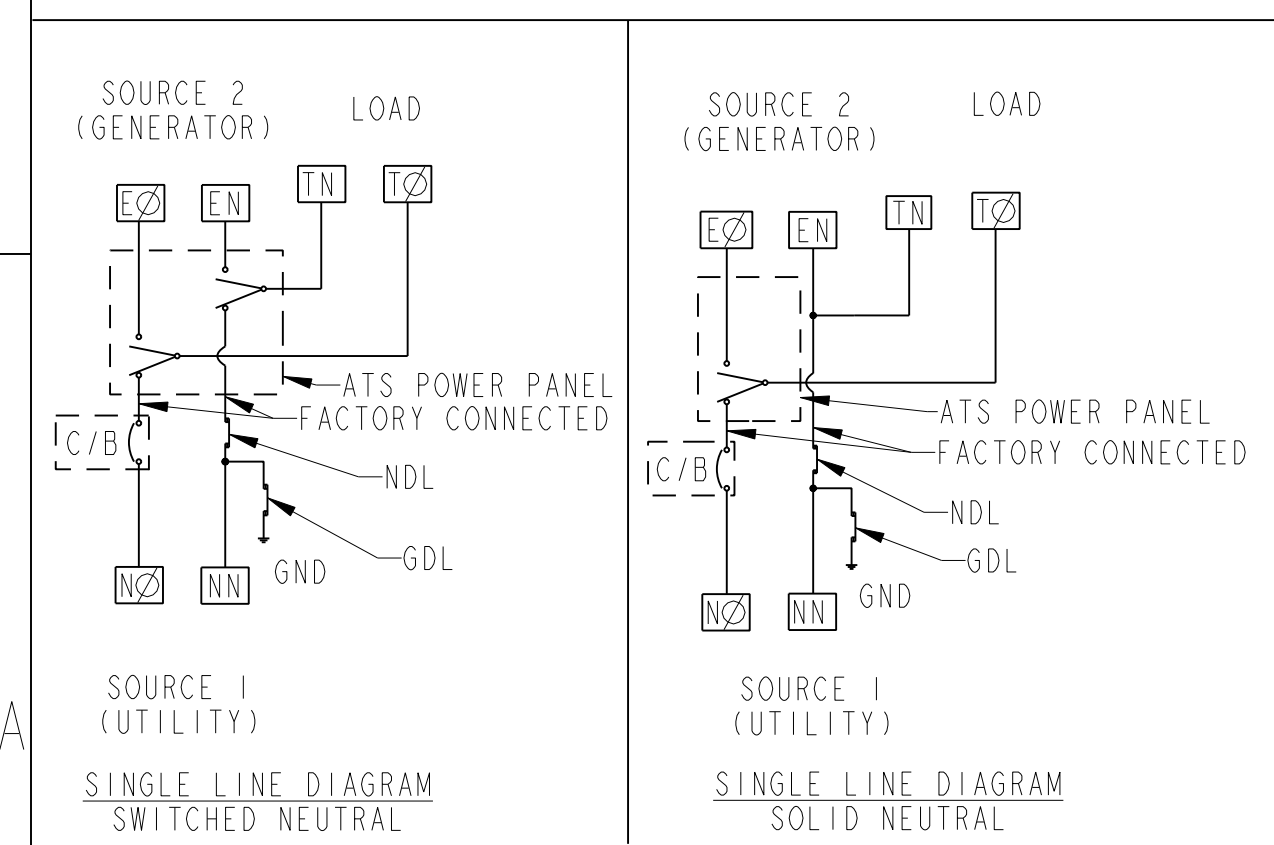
SOURCE 2
(GENERATOR)

LOAD

EØ

EN

TN

TØ

ATS POWER PANEL

FACTORY CONNECTED

C/B

NDL

GDL

GND

NØ

NN

SOURCE I
(UTILITY)

SINGLE LINE DIAGRAM
SWITCHED NEUTRAL

SOURCE 2
(GENERATOR)

LOAD

EØ

EN

TN

TØ

ATS POWER PANEL

FACTORY CONNECTED

C/B

NDL

GDL

GND

NØ

NN

SOURCE I
(UTILITY)

SINGLE LINE DIAGRAM
SOLID NEUTRAL

A